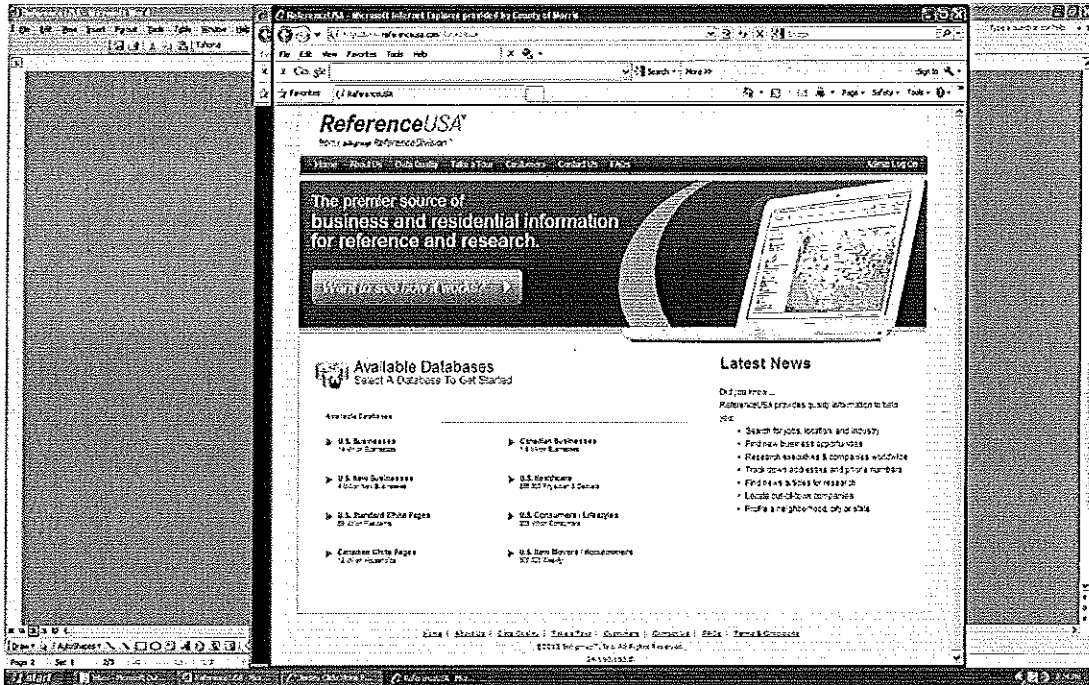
ReferenceUSA - Microsoft Internet Explorer provided by County of Morris

File Edit View Favorites Tools Help

Favorites | ReferenceUSA

ReferenceUSA

from infogroup ReferenceDivision

Home | About Us | Data Quality | Take a Tour | Databases | Contact Us | FAQs

Admin Log On

The premier source of business and residential information for reference and research.

Want to see how it works?

Available Databases
Select A Database To Get Started

Available Databases

U.S. Businesses
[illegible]

Canadian Businesses
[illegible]

U.S. New Businesses
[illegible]

U.S. Healthcare
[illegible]

U.S. Standard White Pages
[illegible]

U.S. Consumers / Lifestyles
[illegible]

Canadian White Pages
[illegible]

U.S. New Movers / Homeowners
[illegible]

Latest News

Did you know...
ReferenceUSA provides quality information to help you:

- Search for jobs, location, and industry
- Find new business opportunities
- Research executives & companies worldwide
- Track down addresses and phone numbers
- Find news articles for research
- Locate out-of-town companies
- Profile a neighborhood, city or state

Home | About Us | Data Quality | Take a Tour | Databases | Contact Us | FAQs | Terms & Conditions

©2013 Infogroup®, Inc. All Rights Reserved.

start

Page 2 Sec 1